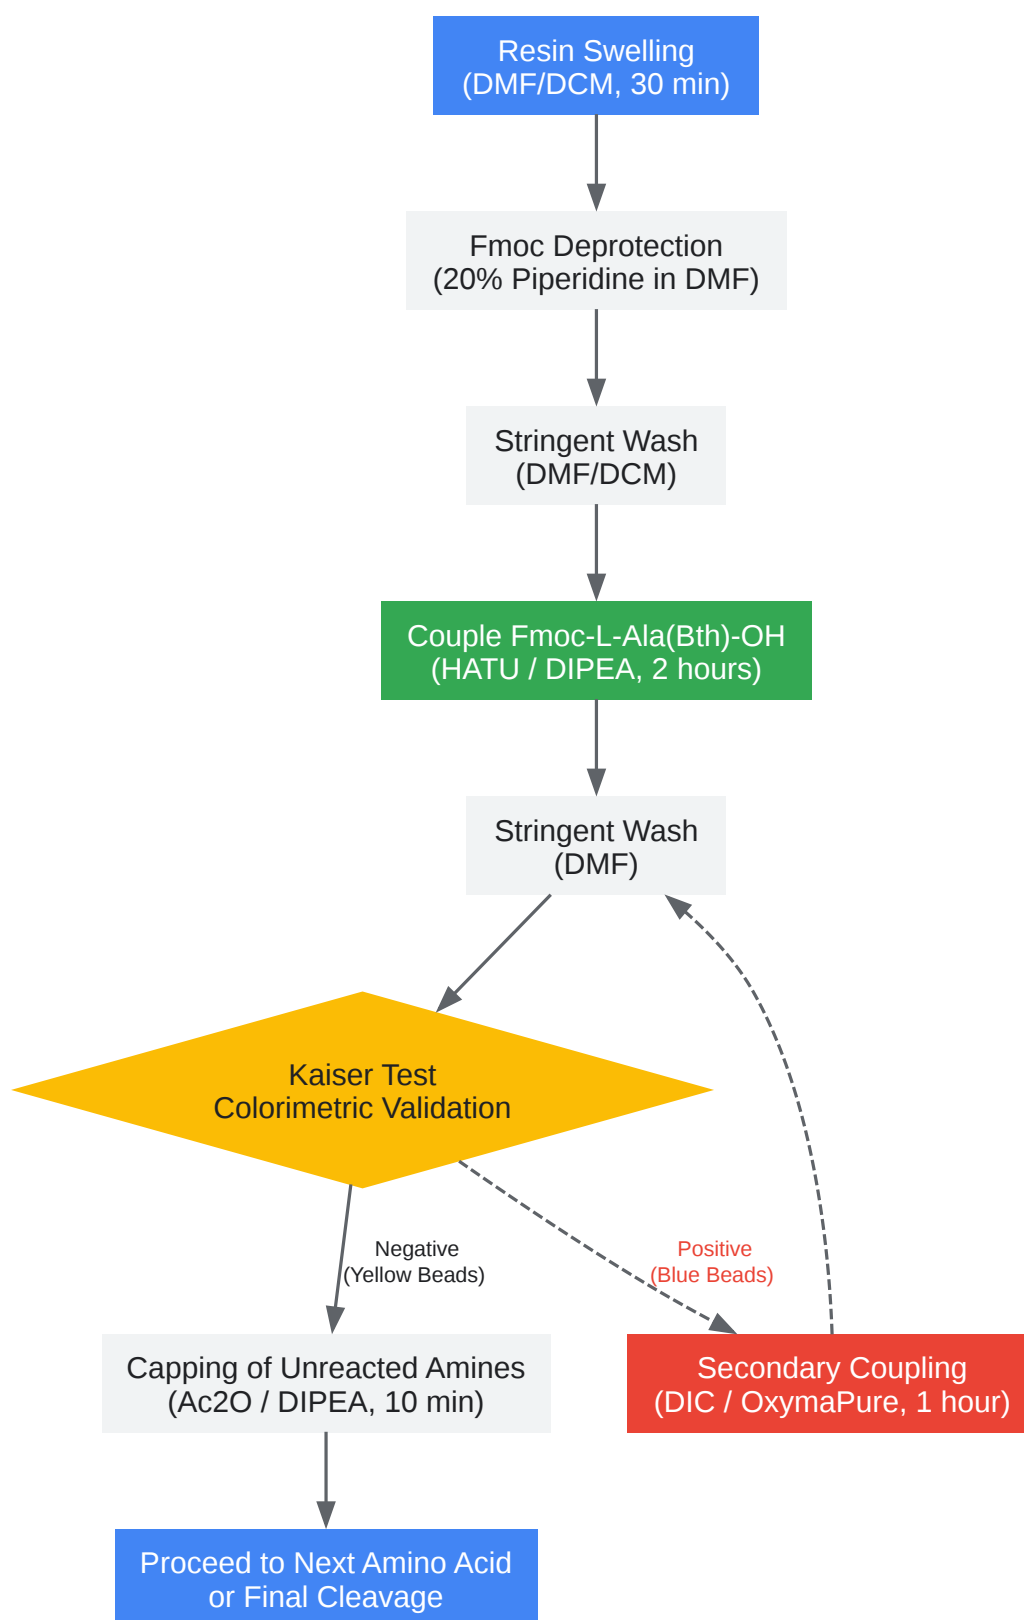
Resin Swelling
(DMF/DCM, 30 min)

Fmoc Deprotection
(20% Piperidine in DMF)

Stringent Wash
(DMF/DCM)

Couple Fmoc-L-Ala(Bth)-OH
(HATU / DIPEA, 2 hours)

Stringent Wash
(DMF)

Kaiser Test
Colorimetric Validation

Negative
(Yellow Beads)

Positive
(Blue Beads)

Capping of Unreacted Amines
(Ac2O / DIPEA, 10 min)

Secondary Coupling
(DIC / OxymaPure, 1 hour)

Proceed to Next Amino Acid
or Final Cleavage